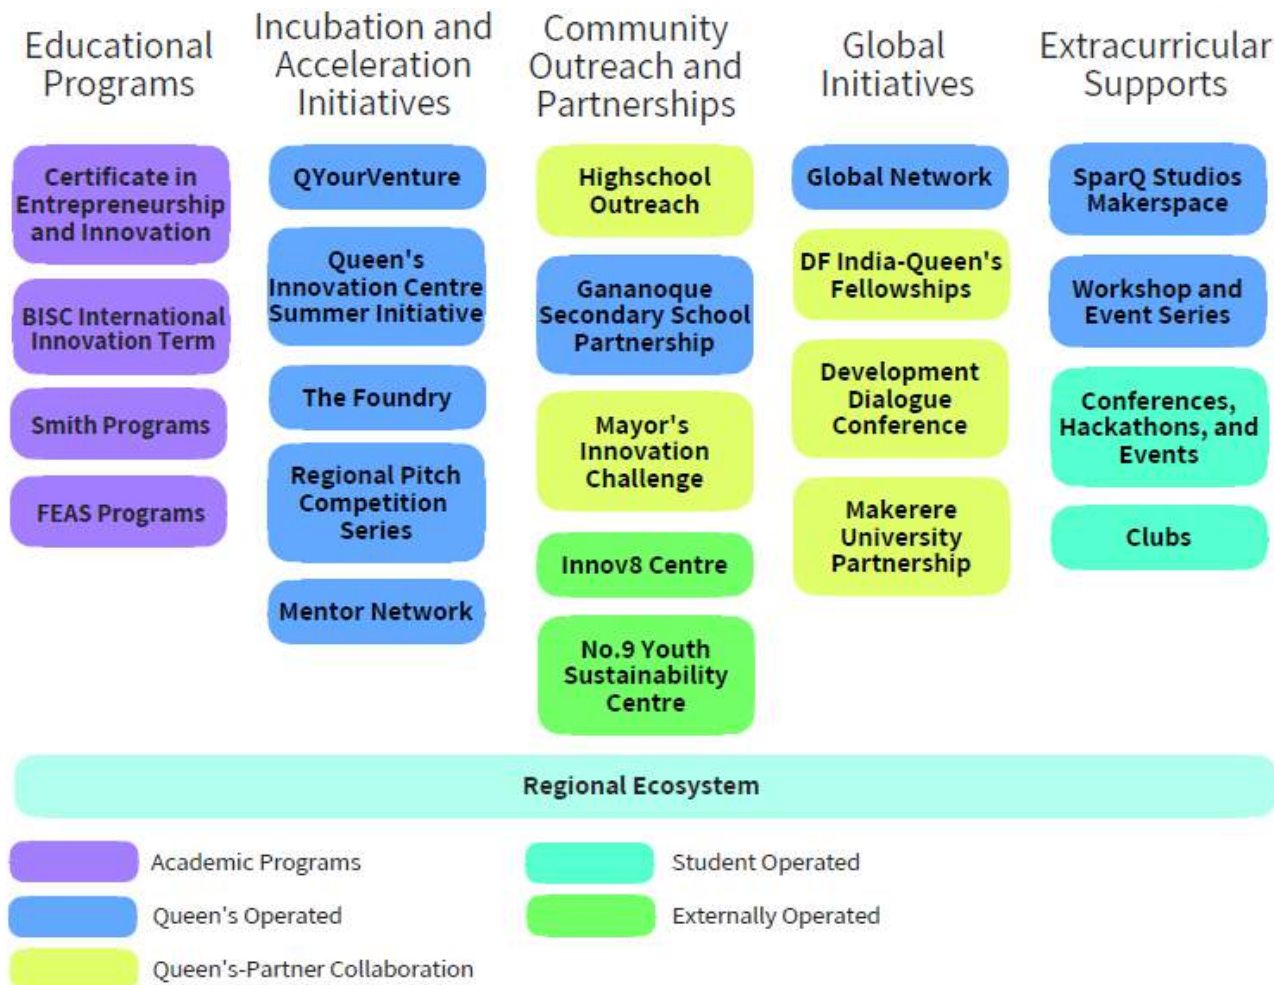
Educational Programs

Certificate in Entrepreneurship and Innovation

BISC International Innovation Term

Smith Programs

FEAS Programs

Incubation and Acceleration Initiatives

QYourVenture

Queen's Innovation Centre Summer Initiative

The Foundry

Regional Pitch Competition Series

Mentor Network

Community Outreach and Partnerships

Highschool Outreach

Gananoque Secondary School Partnership

Mayor's Innovation Challenge

Innov8 Centre

No.9 Youth Sustainability Centre

Global Initiatives

Global Network

DF India-Queen's Fellowships

Development Dialogue Conference

Makerere University Partnership

Extracurricular Supports

SparQ Studios Makerspace

Workshop and Event Series

Conferences, Hackathons, and Events

Clubs

Regional Ecosystem

Academic Programs

Queen's Operated

Queen's-Partner Collaboration

Student Operated

Externally Operated